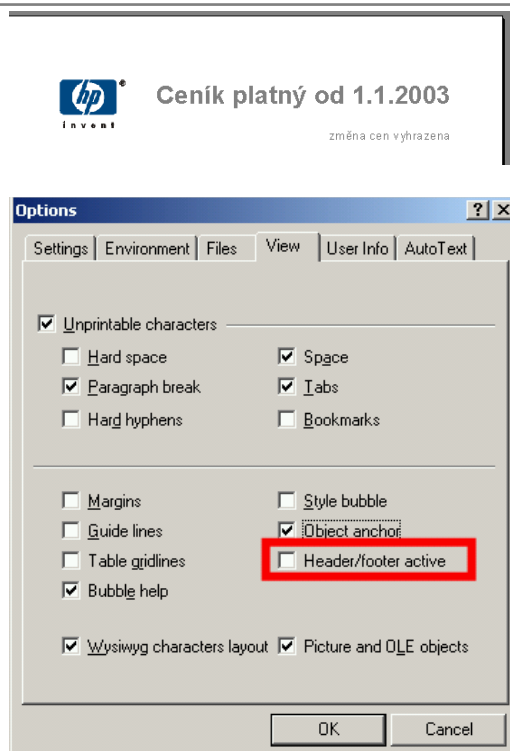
hp invent

Ceník platný od 1.1.2003

změna cen vyhrazena

Options

?

Settings | Environment | Files | View | User Info | AutoText

☑ Unprintable characters

☐ Hard space
☑ Space
☑ Paragraph break
☑ Tabs
☐ Hard hyphens
☐ Bookmarks

☐ Margins
☐ Style bubble
☐ Guide lines
☑ Object anchor
☐ Table gridlines
☐ Header/footer active
☑ Bubble help

☑ Wysiwyg characters layout
☑ Picture and OLE objects

OK
Cancel